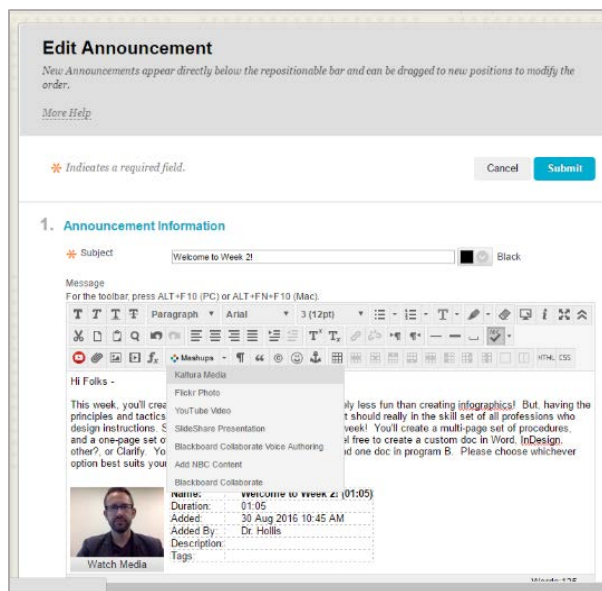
Edit Announcement

New Announcements appear directly below the repositionable bar and can be dragged to new positions to modify the order.

More Help

* Indicates a required field.

Cancel Submit

1. Announcement Information

* Subject Welcome to Week 2! Black

Message
For the toolbar, press ALT+F10 (PC) or ALT+FN+F10 (Mac).

Paragraph Arial 3 (12pt)

Mashups

HTML CSS

Kaltura Media
Flickr Photo
YouTube Video
SlideShare Presentation
Blackboard Collaborate Voice Authoring
Add NBC Content
Blackboard Collaborate

Hi Folks -

This week, you'll crea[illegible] ly less fun than creating infographics! But, having the principles and tactics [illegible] t should really in the skill set of all professions who design instructions. S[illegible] week! You'll create a multi-page set of procedures, and a one-page set o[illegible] el free to create a custom doc in Word, InDesign, other?, or Clarify. Yo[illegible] d one doc in program B. Please choose whichever option best suits you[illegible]

| Name: | Welcome to Week 2! (01:05) |
|---|---|
| Duration: | 01:05 |
| Added: | 30 Aug 2016 10:45 AM |
| Added By: | Dr. Hollis |
| Description: | |
| Tags: | |

Watch Media

Words: 125